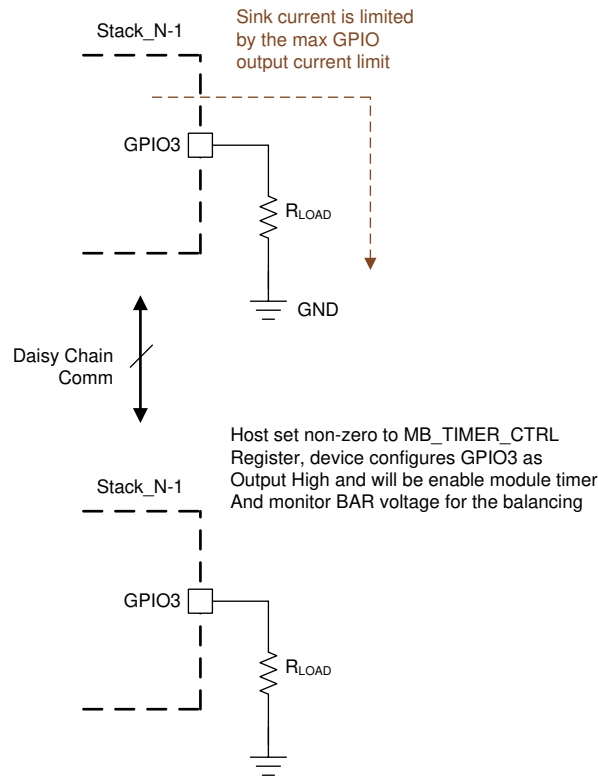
Stack_N-1

Sink current is limited by the max GPIO output current limit

GPIO3

$R_{LOAD}$

GND

Daisy Chain Comm

Host set non-zero to MB_TIMER_CTRL Register, device configures GPIO3 as Output High and will be enable module timer And monitor BAR voltage for the balancing

Stack_N-1

GPIO3

$R_{LOAD}$